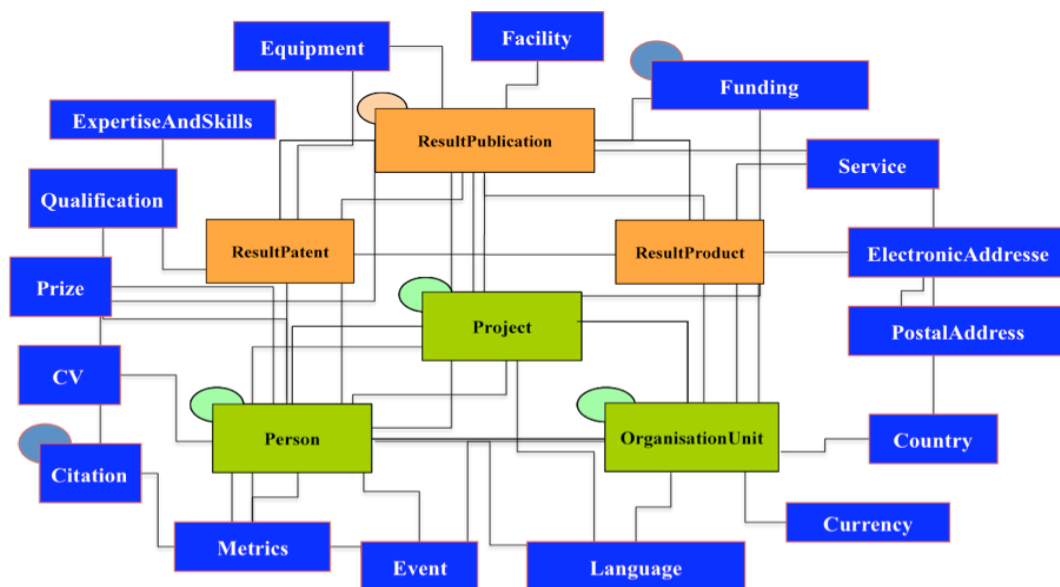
Equipment
Facility
Funding
ExpertiseAndSkills
ResultPublication
Service
Qualification
ResultPatent
ResultProduct
ElectronicAddresse
Prize
Project
PostalAddress
CV
Person
OrganisationUnit
Country
Citation
Currency
Metrics
Event
Language